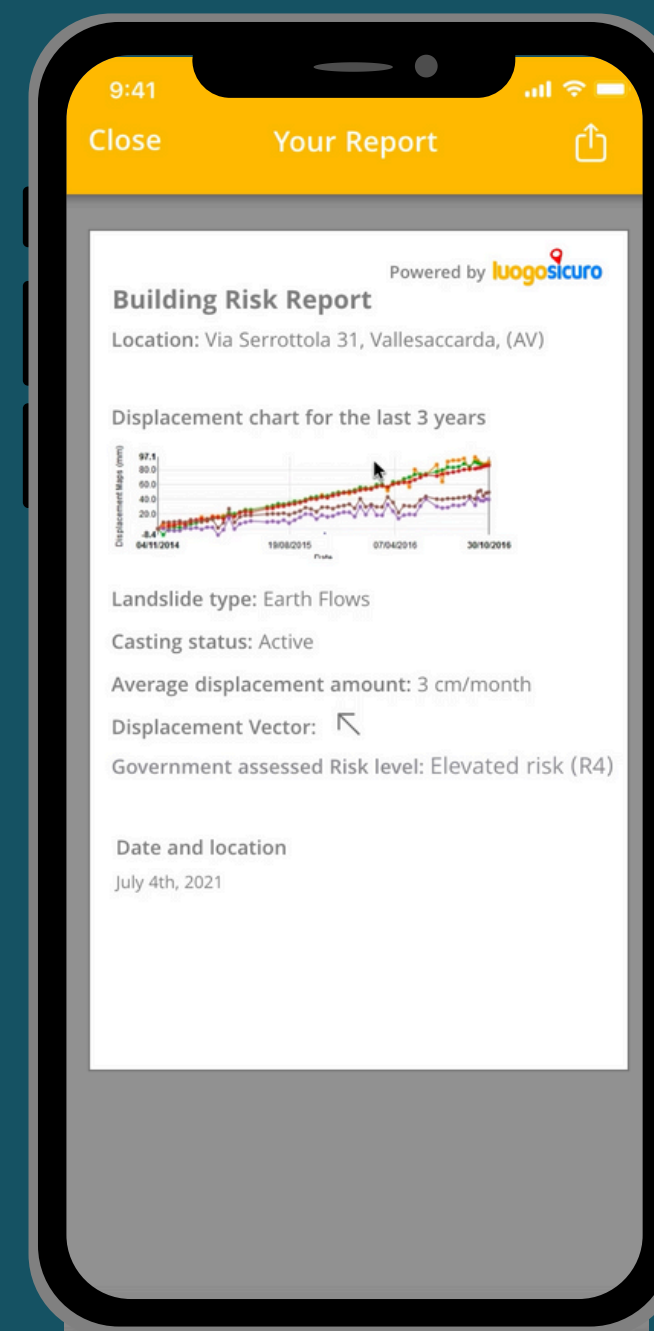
9:41

Close Your Report

Powered by luogosicuro

Building Risk Report

Location: Via Serrottola 31, Vallesaccarda, (AV)

Displacement chart for the last 3 years

Displacement Maps (mm)

97.1
80.0
60.0
40.0
20.0
-8.4

04/11/2014 19/08/2015 07/04/2016 30/10/2016

Date

Landslide type: Earth Flows

Casting status: Active

Average displacement amount: 3 cm/month

Displacement Vector: ↖

Government assessed Risk level: Elevated risk (R4)

Date and location

July 4th, 2021